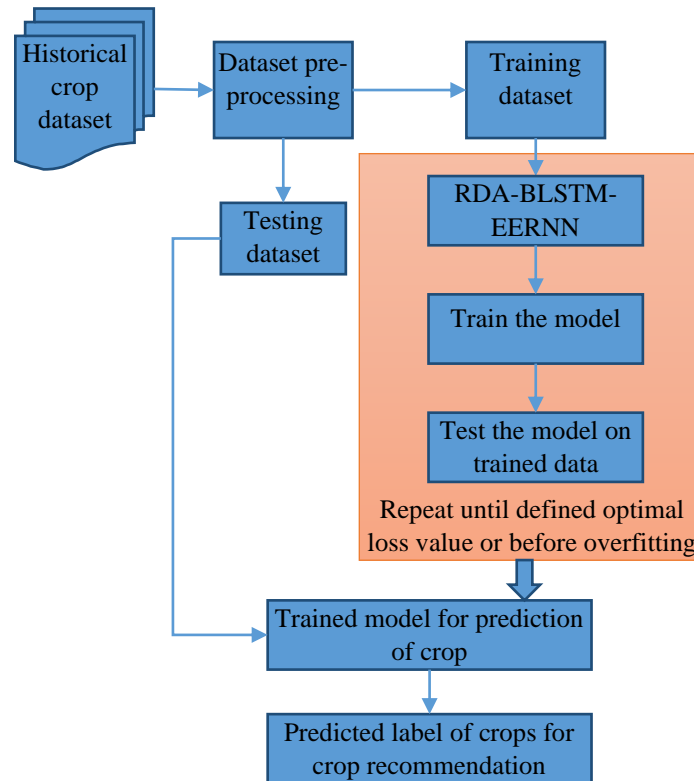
Historical crop dataset

Dataset pre-processing

Training dataset

Testing dataset

RDA-BLSTM-EERNN

Train the model

Test the model on trained data

Repeat until defined optimal loss value or before overfitting

Trained model for prediction of crop

Predicted label of crops for crop recommendation